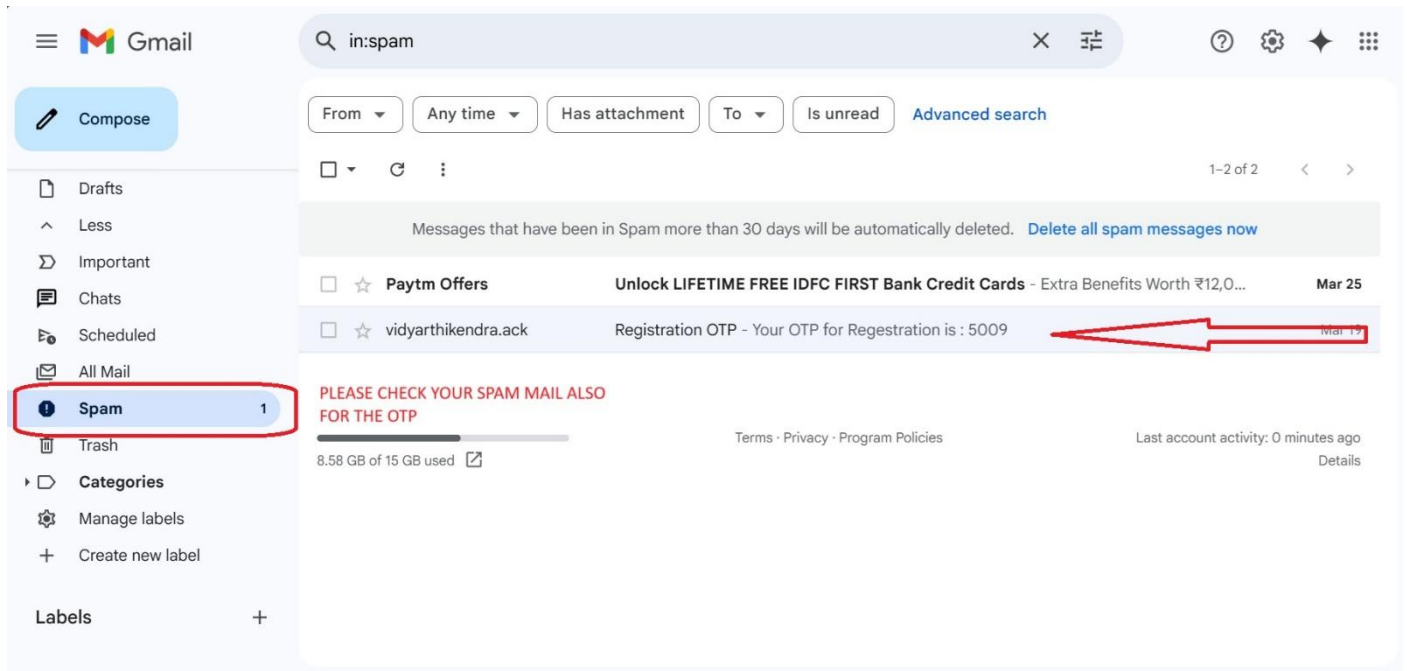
Gmail

in:spam

Compose

Drafts
Less
Important
Chats
Scheduled
All Mail
Spam 1
Trash
Categories
Manage labels
Create new label

Labels

From
Any time
Has attachment
To
Is unread
Advanced search

1–2 of 2

Messages that have been in Spam more than 30 days will be automatically deleted. Delete all spam messages now

Paytm Offers Unlock LIFETIME FREE IDFC FIRST Bank Credit Cards - Extra Benefits Worth ₹12,0... Mar 25

vidyarthikendra.ack Registration OTP - Your OTP for Regestration is : 5009 Mar 19

PLEASE CHECK YOUR SPAM MAIL ALSO FOR THE OTP

8.58 GB of 15 GB used

Terms · Privacy · Program Policies

Last account activity: 0 minutes ago
Details